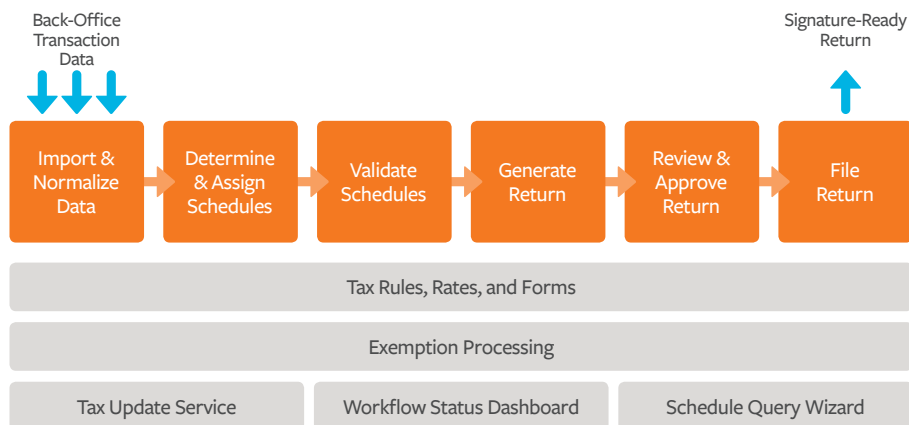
Back-Office Transaction Data

Signature-Ready Return

Import & Normalize Data

Determine & Assign Schedules

Validate Schedules

Generate Return

Review & Approve Return

File Return

Tax Rules, Rates, and Forms

Exemption Processing

Tax Update Service

Workflow Status Dashboard

Schedule Query Wizard